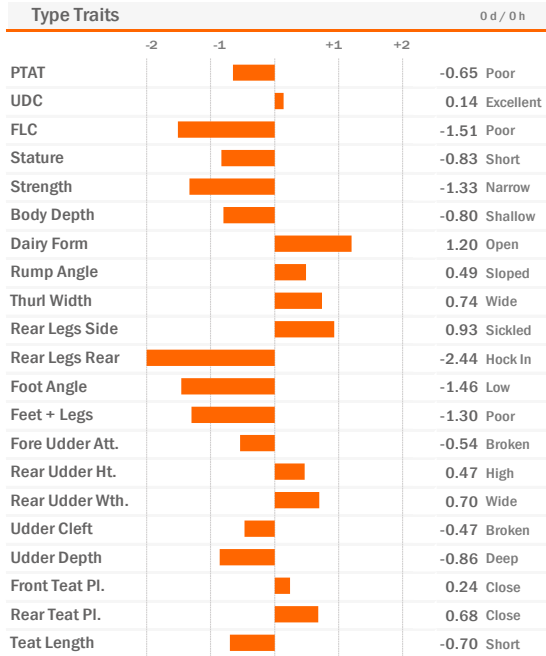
Type Traits

0 d / 0 h

-2 -1 +1 +2

| Trait | Value | Description |
|---|---|---|
| PTAT | -0.65 | Poor |
| UDC | 0.14 | Excellent |
| FLC | -1.51 | Poor |
| Stature | -0.83 | Short |
| Strength | -1.33 | Narrow |
| Body Depth | -0.80 | Shallow |
| Dairy Form | 1.20 | Open |
| Rump Angle | 0.49 | Sloped |
| Thurl Width | 0.74 | Wide |
| Rear Legs Side | 0.93 | Sickled |
| Rear Legs Rear | -2.44 | Hock In |
| Foot Angle | -1.46 | Low |
| Feet + Legs | -1.30 | Poor |
| Fore Udder Att. | -0.54 | Broken |
| Rear Udder Ht. | 0.47 | High |
| Rear Udder Wth. | 0.70 | Wide |
| Udder Cleft | -0.47 | Broken |
| Udder Depth | -0.86 | Deep |
| Front Teat Pl. | 0.24 | Close |
| Rear Teat Pl. | 0.68 | Close |
| Teat Length | -0.70 | Short |